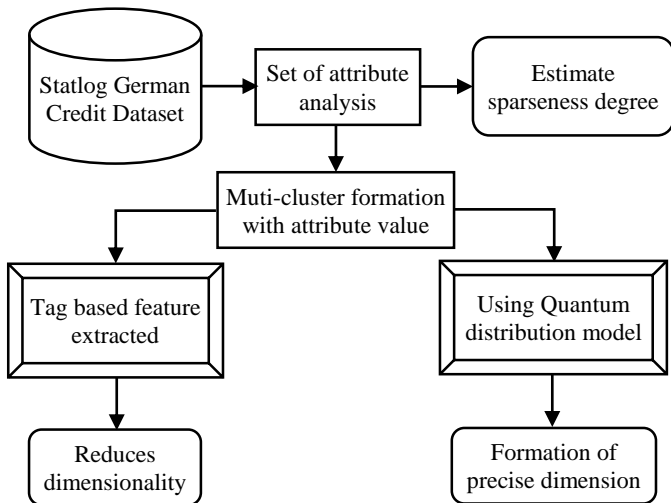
Statlog German Credit Dataset

Set of attribute analysis

Estimate sparseness degree

Muti-cluster formation with attribute value

Tag based feature extracted

Using Quantum distribution model

Reduces dimensionality

Formation of precise dimension